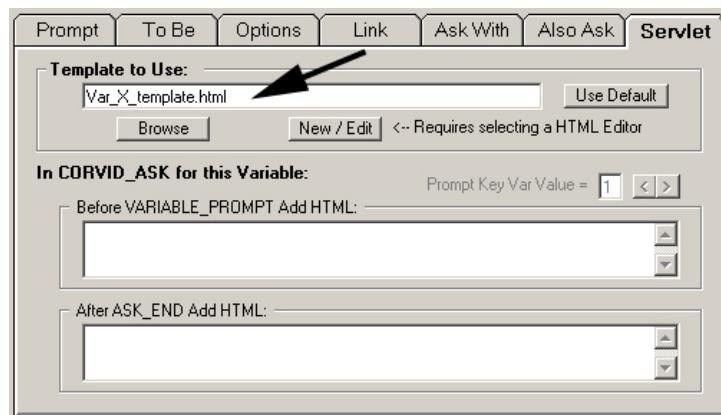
Prompt | To Be | Options | Link | Ask With | Also Ask | Servlet

Template to Use:

Var_X_template.html

Use Default

Browse

New / Edit

<-- Requires selecting a HTML Editor

In CORVID_ASK for this Variable:

Prompt Key Var Value = 1 < >

Before VARIABLE_PROMPT Add HTML:

After ASK_END Add HTML: